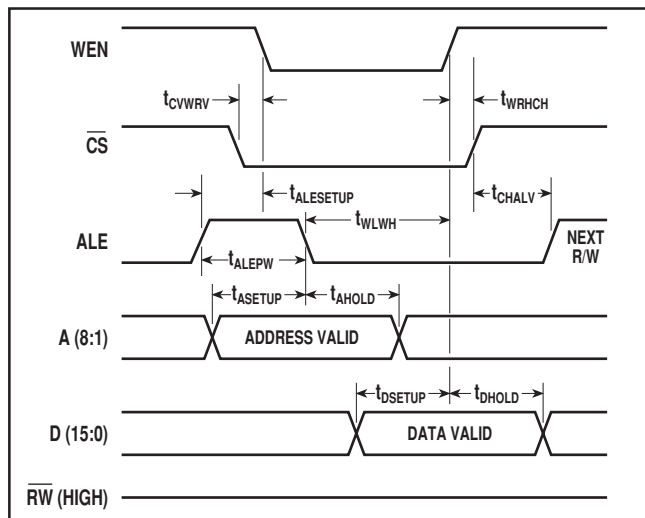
WEN

$t_{CVWRV}$

$t_{WRHCH}$

$\overline{CS}$

$t_{ALESETUP}$

$t_{WLWH}$

$t_{CHALV}$

ALE

NEXT R/W

$t_{ALEPW}$

$t_{ASETUP}$

$t_{AHOLD}$

A (8:1)

ADDRESS VALID

$t_{DSETUP}$

$t_{DHOLD}$

D (15:0)

DATA VALID

$\overline{RW}$ (HIGH)